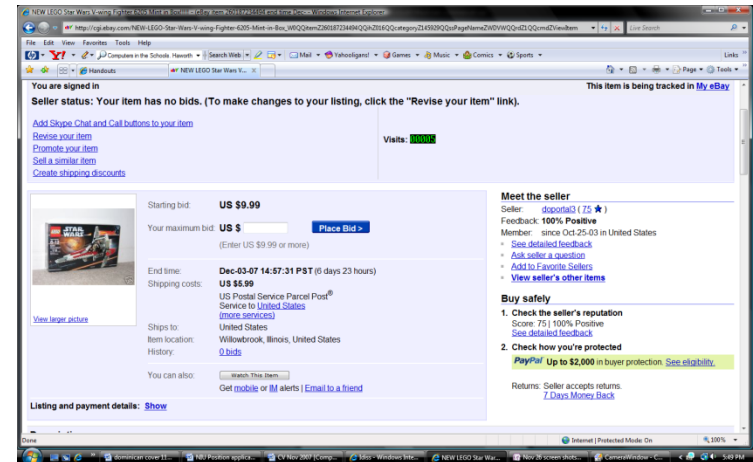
NEW LEGO Star Wars V-wing Fighter 6205 Mint in Box... - Windows Internet Explorer

http://cgi.ebay.com/NEW-LEGO-Star-Wars-V-wing-Fighter-6205-Mint-in-Box_W0QQitemZ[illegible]QQcategoryZ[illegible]QQcmdZViewItem

Live Search

File Edit View Favorites Tools Help

Computers in the Schools Haworth | Search Web | Mail | Yahooligans! | Games | Music | Comics | Sports | Links

Handouts | NEW LEGO Star Wars V... | Page | Tools

You are signed in

This item is being tracked in My eBay

Seller status: Your item has no bids. (To make changes to your listing, click the "Revise your item" link).

Add Skype Chat and Call buttons to your item
Revise your item
Promote your item
Sell a similar item
Create shipping discounts

Visits: 000005

View larger picture

Starting bid: US $9.99

Your maximum bid: US $ Place Bid >

(Enter US $9.99 or more)

End time: Dec-03-07 14:57:31 PST (6 days 23 hours)

Shipping costs: US $5.99
US Postal Service Parcel Post®
Service to United States
(more services)

Ships to: United States

Item location: Willowbrook, Illinois, United States

History: 0 bids

You can also: Watch This Item
Get mobile or IM alerts | Email to a friend

Listing and payment details: Show

Meet the seller

Seller: dpportal3 ( 75 ★ )
Feedback: 100% Positive
Member: since Oct-25-03 in United States

See detailed feedback
Ask seller a question
Add to Favorite Sellers
View seller's other items

Buy safely

1. Check the seller's reputation
Score: 75 | 100% Positive
See detailed feedback

2. Check how you're protected
PayPal Up to $2,000 in buyer protection. See eligibility.

Returns: Seller accepts returns.
7 Days Money Back

Done

Internet | Protected Mode: On

100%

dominican cover 11... | NIU Position applica... | CV Nov 2007 [Comp... | Idiss - Windows Inte... | NEW LEGO Star War... | Nov 26 screen shots... | CameraWindow - C...

5:49 PM